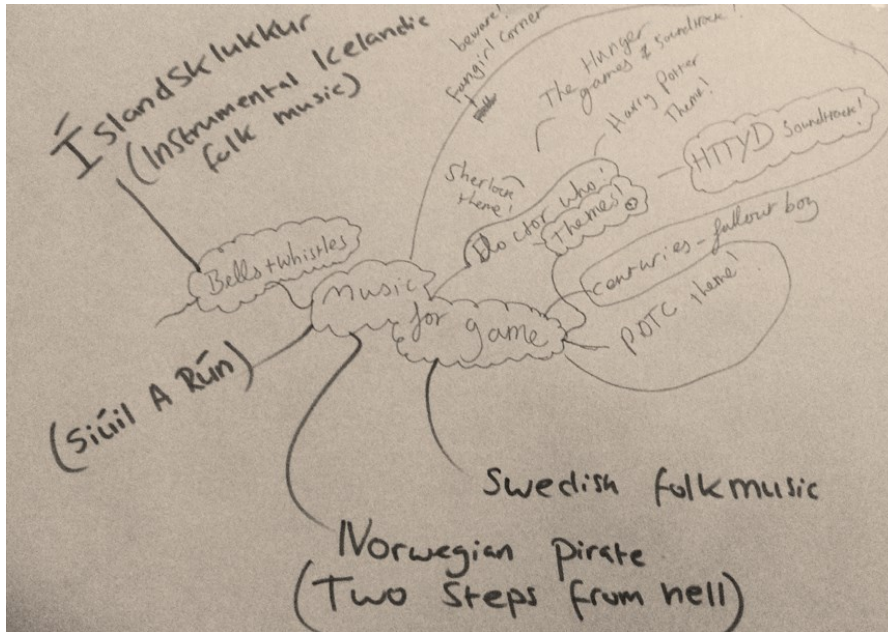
Íslandsklukkur (Instrumental Icelandic folk music)

beware! Fangirl corner

The Hunger games soundtrack!

Harry Potter Theme!

Sherlock theme!

Doctor who! Themes! ☺

HTTYD Soundtrack!

Bells + Whistles

Music for game

centuries - fallout boy

POTC theme!

(Siúil A Rún)

Swedish folkmusic

Norwegian pirate (Two Steps from hell)